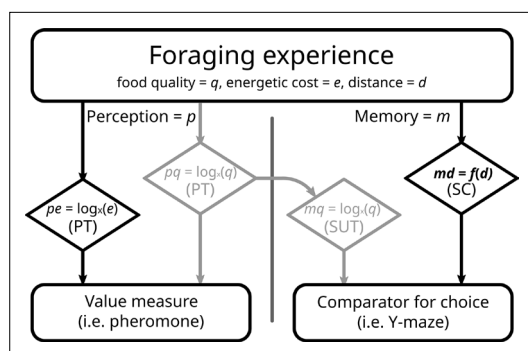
Foraging experience

food quality = $q$, energetic cost = $e$, distance = $d$

Perception = $p$

Memory = $m$

$pe = \log_x(e)$ (PT)

$pq = \log_x(q)$ (PT)

$mq = \log_x(q)$ (SUT)

$md = f(d)$ (SC)

Value measure (i.e. pheromone)

Comparator for choice (i.e. Y-maze)